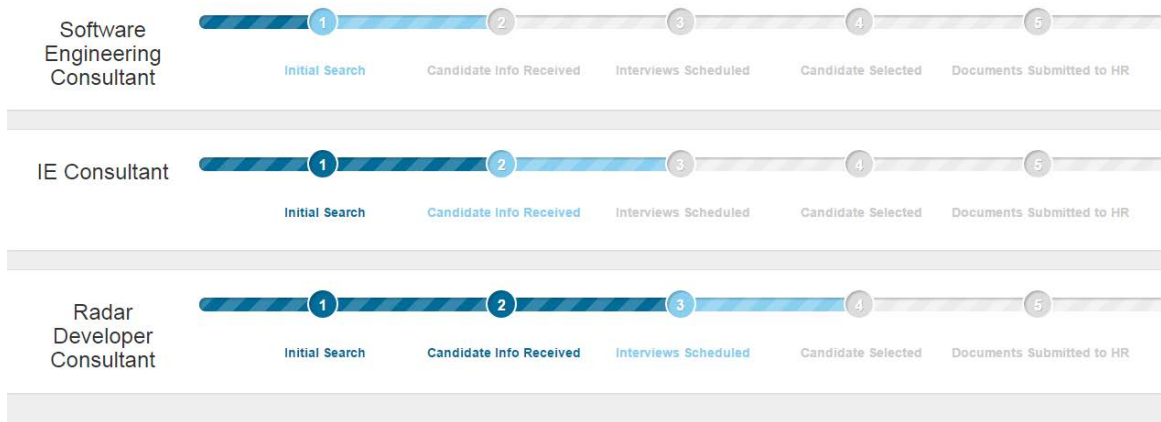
Software Engineering Consultant

1 2 3 4 5

Initial Search Candidate Info Received Interviews Scheduled Candidate Selected Documents Submitted to HR

IE Consultant

1 2 3 4 5

Initial Search Candidate Info Received Interviews Scheduled Candidate Selected Documents Submitted to HR

Radar Developer Consultant

1 2 3 4 5

Initial Search Candidate Info Received Interviews Scheduled Candidate Selected Documents Submitted to HR